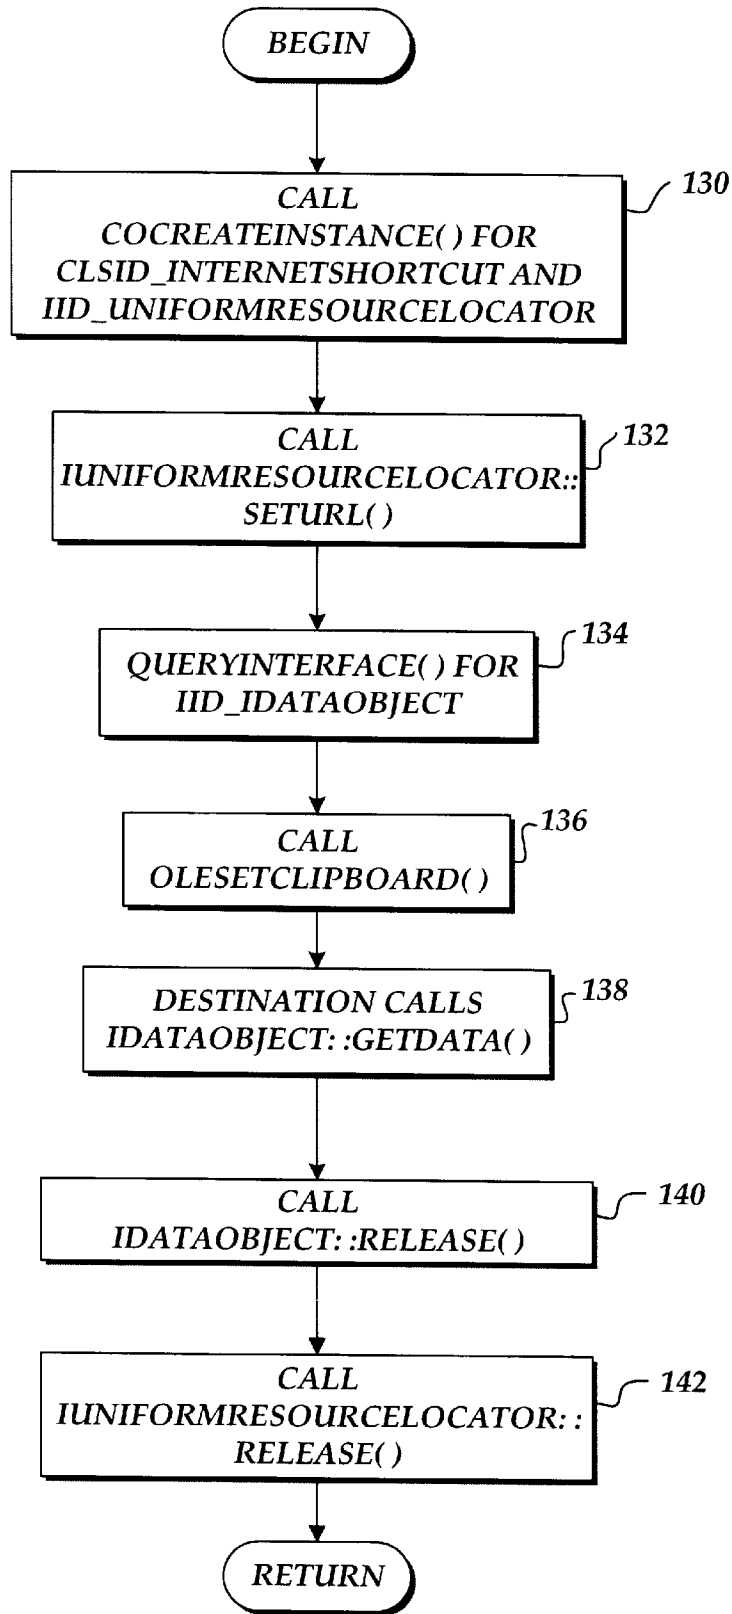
BEGIN

CALL COCREATEINSTANCE( ) FOR CLSID_INTERNETSHORTCUT AND IID_UNIFORMRESOURCELOCATOR

130

CALL IUNIFORMRESOURCELOCATOR:: SETURL( )

132

QUERYINTERFACE( ) FOR IID_IDATAOBJECT

134

CALL OLESETCLIPBOARD( )

136

DESTINATION CALLS IDATAOBJECT: :GETDATA( )

138

CALL IDATAOBJECT: :RELEASE( )

140

CALL IUNIFORMRESOURCELOCATOR: : RELEASE( )

142

RETURN